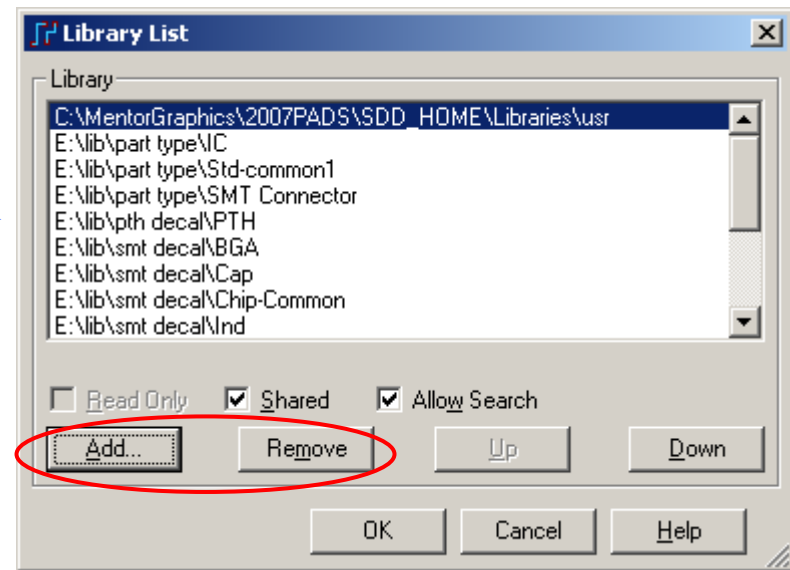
Library List

Library

C:\MentorGraphics\2007PADS\SDD_HOME\Libraries\usr
E:\lib\part type\IC
E:\lib\part type\Std-common1
E:\lib\part type\SMT Connector
E:\lib\pth decal\PTH
E:\lib\smt decal\BGA
E:\lib\smt decal\Cap
E:\lib\smt decal\Chip-Common
E:\lib\smt decal\Ind

Read Only
Shared
Allow Search

Add...
Remove
Up
Down

OK
Cancel
Help